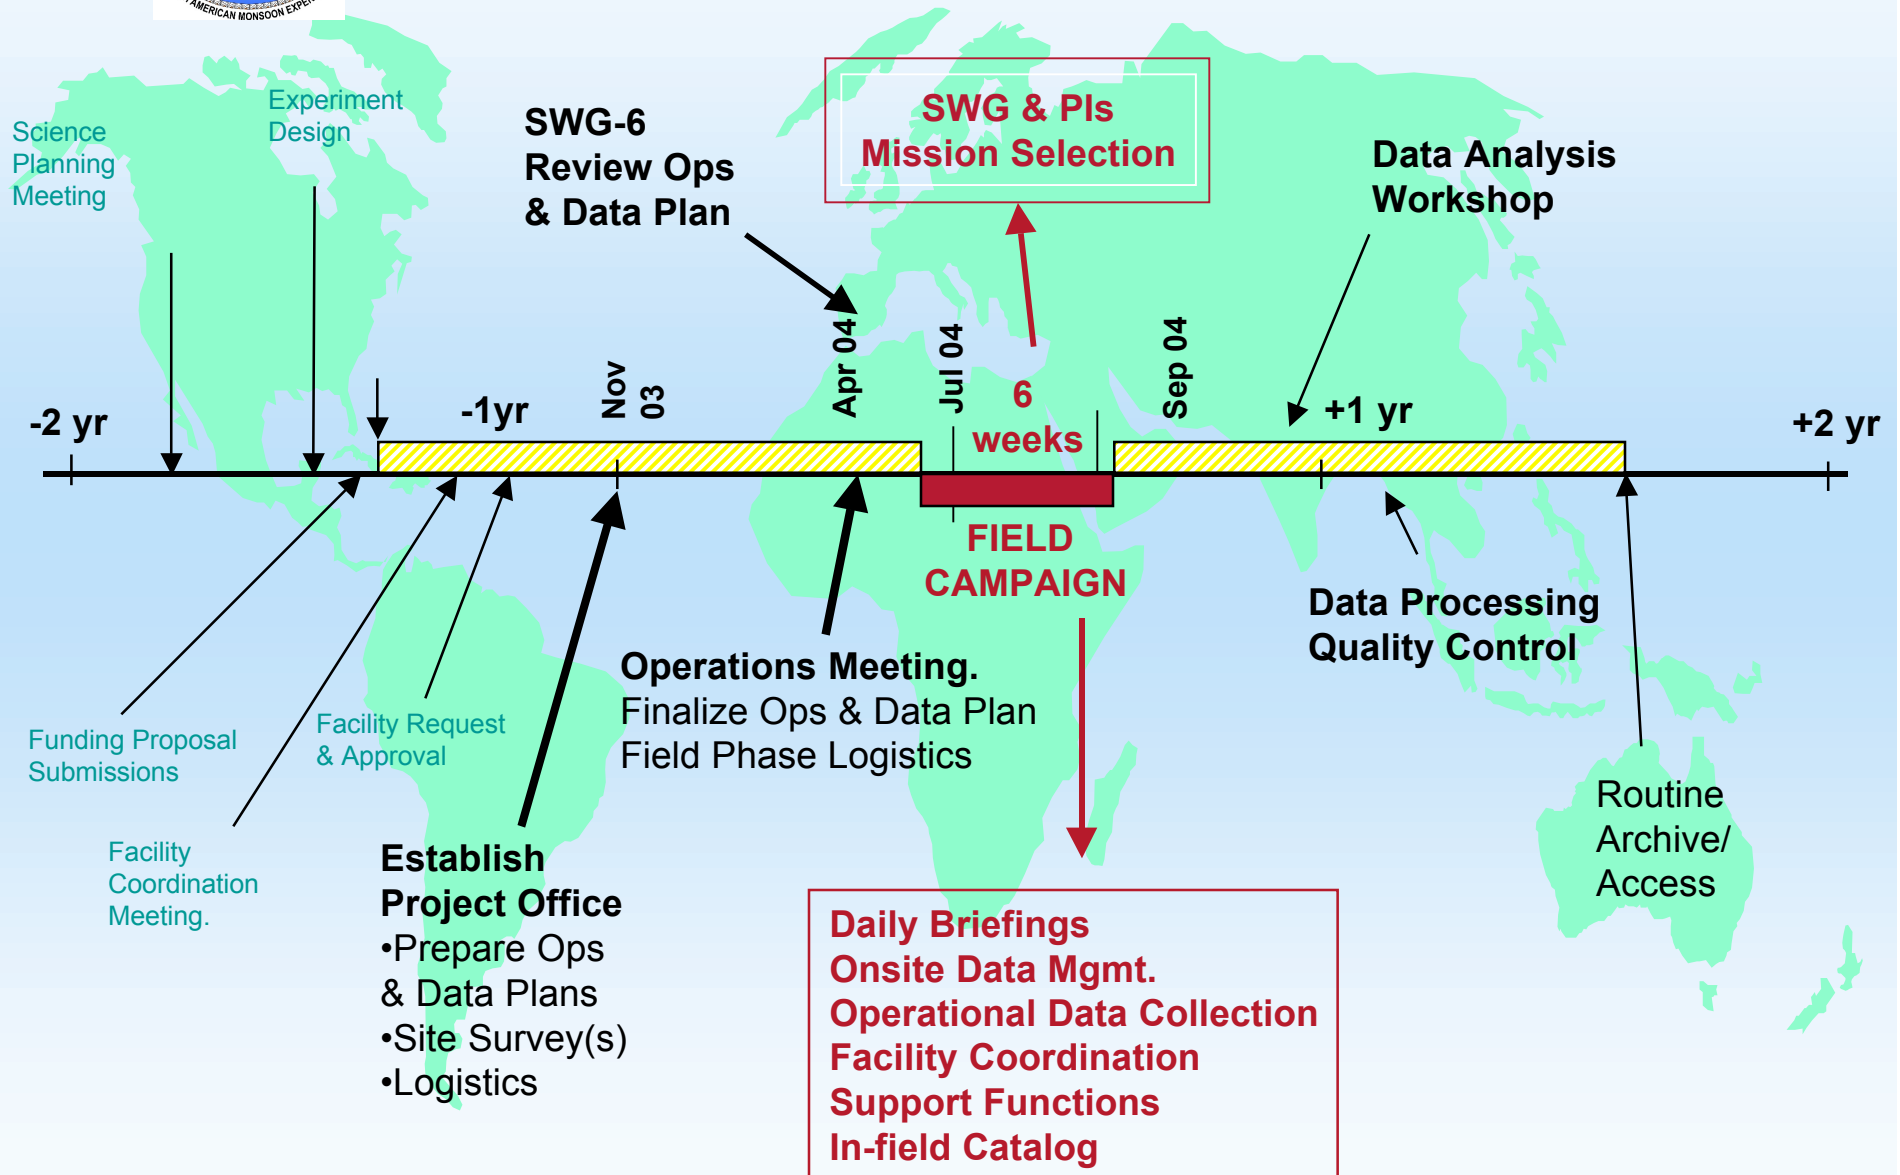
AMERICAN MONSOON EXPE

Science Planning Meeting

Experiment Design

SWG-6 Review Ops & Data Plan

SWG & PIs Mission Selection

Data Analysis Workshop

-2 yr

-1yr

Nov 03

Apr 04

Jul 04

6 weeks

Sep 04

+1 yr

+2 yr

FIELD CAMPAIGN

Data Processing Quality Control

Operations Meeting.
Finalize Ops & Data Plan
Field Phase Logistics

Funding Proposal Submissions

Facility Request & Approval

Facility Coordination Meeting.

Establish Project Office
•Prepare Ops & Data Plans
•Site Survey(s)
•Logistics

Routine Archive/ Access

Daily Briefings
Onsite Data Mgmt.
Operational Data Collection
Facility Coordination
Support Functions
In-field Catalog